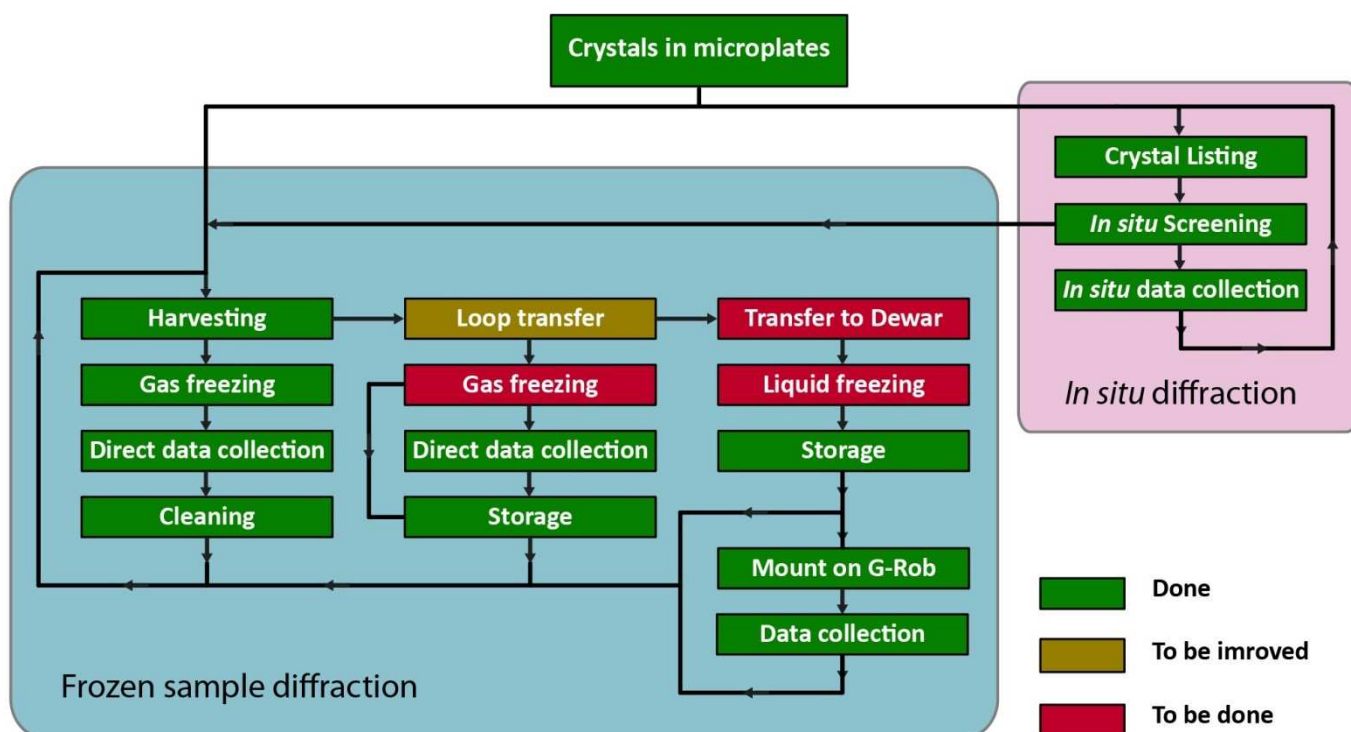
Crystals in microplates

Crystal Listing

*In situ* Screening

*In situ* data collection

*In situ* diffraction

Harvesting

Gas freezing

Direct data collection

Cleaning

Loop transfer

Gas freezing

Direct data collection

Storage

Transfer to Dewar

Liquid freezing

Storage

Mount on G-Rob

Data collection

Frozen sample diffraction

Done

To be imroved

To be done